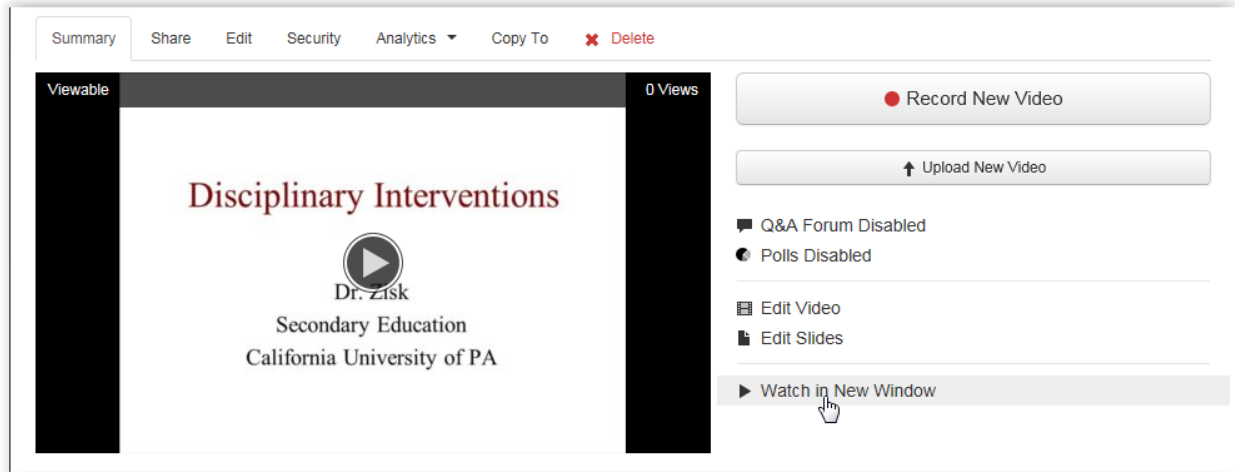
Summary Share Edit Security Analytics Copy To Delete

Viewable

0 Views

Disciplinary Interventions

Dr. Zisk

Secondary Education

California University of PA

Record New Video

Upload New Video

Q&A Forum Disabled

Polls Disabled

Edit Video

Edit Slides

Watch in New Window